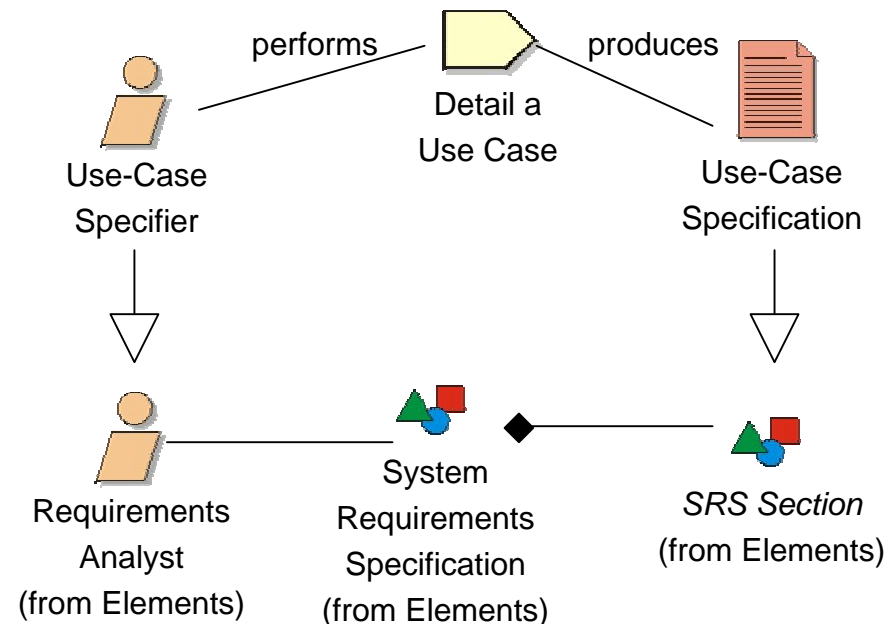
performs

Detail a Use Case

produces

Use-Case Specifier

Use-Case Specification

Requirements Analyst (from Elements)

System Requirements Specification (from Elements)

*SRS Section* (from Elements)